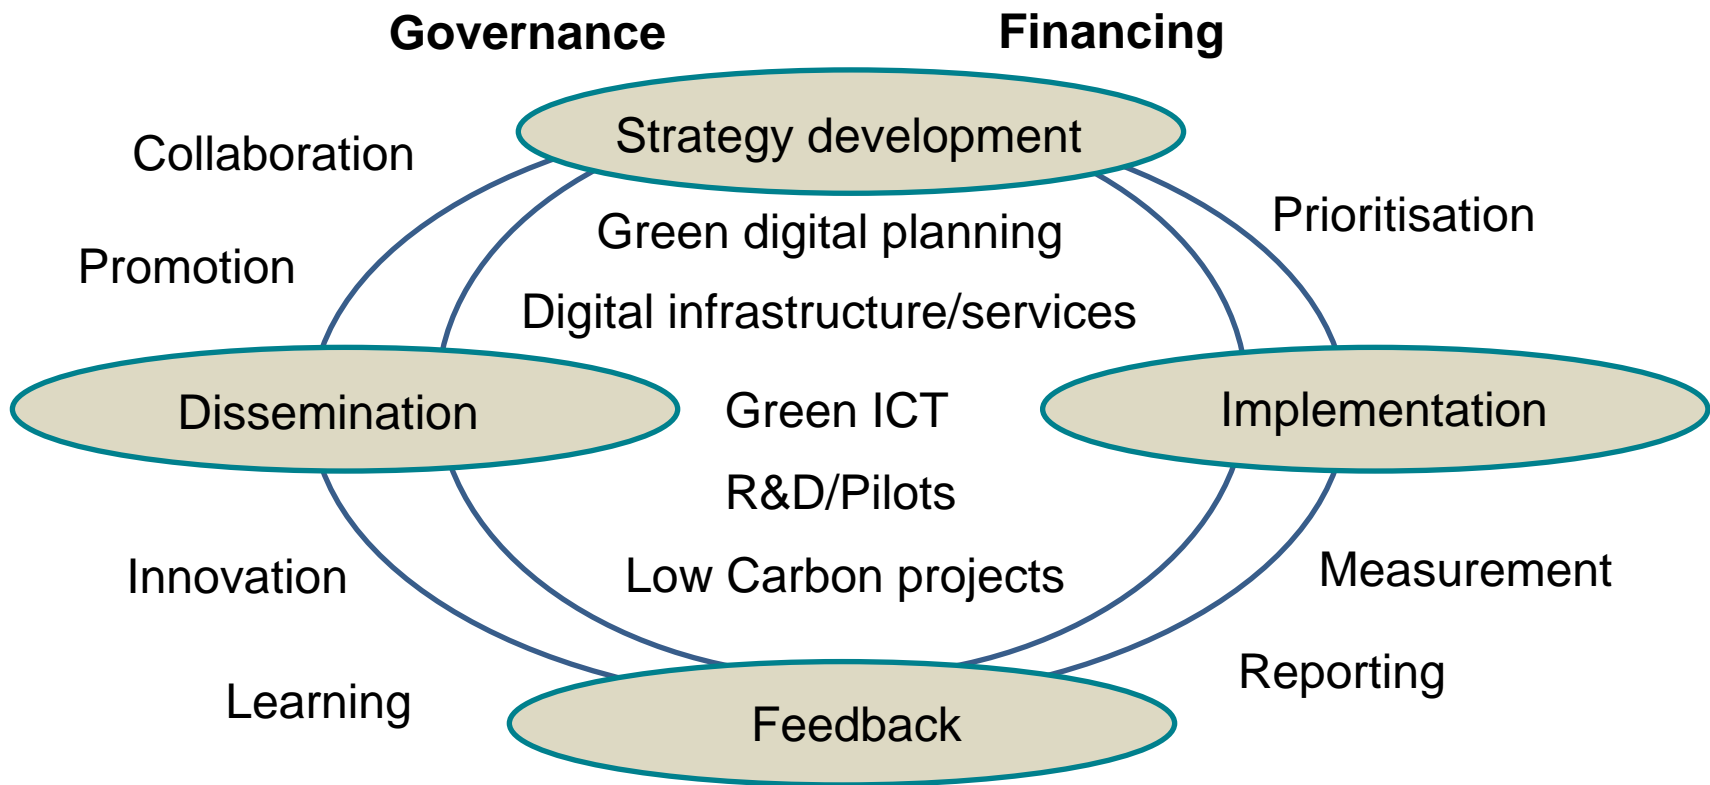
Governance

Financing

Strategy development

Collaboration

Promotion

Green digital planning

Digital infrastructure/services

Prioritisation

Dissemination

Green ICT

R&D/Pilots

Low Carbon projects

Implementation

Innovation

Measurement

Learning

Reporting

Feedback